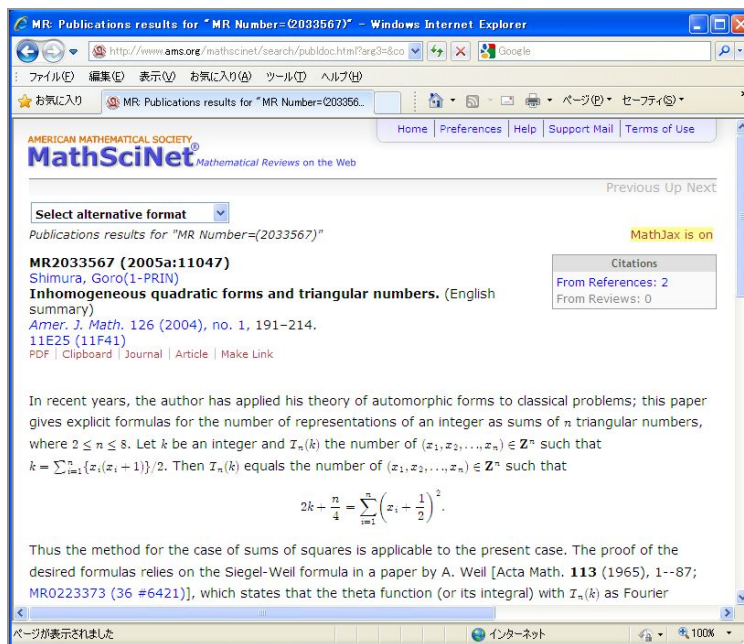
MR: Publications results for "MR Number=(2033567)" - Windows Internet Explorer

http://www.ams.org/mathscinet/search/publdoc.html?arg3=&co

Google

ファイル(F) 編集(E) 表示(V) お気に入り(A) ツール(T) ヘルプ(H)

お気に入り

MR: Publications results for "MR Number=(203356...

ページ(P) セーフティ(S)

AMERICAN MATHEMATICAL SOCIETY
MathSciNet® Mathematical Reviews on the Web

Home | Preferences | Help | Support Mail | Terms of Use

Previous Up Next

Select alternative format

Publications results for "MR Number=(2033567)"

MathJax is on

MR2033567 (2005a:11047)
Shimura, Goro(1-PRIN)
Inhomogeneous quadratic forms and triangular numbers. (English summary)
Amer. J. Math. 126 (2004), no. 1, 191–214.
11E25 (11F41)
PDF | Clipboard | Journal | Article | Make Link

Citations
From References: 2
From Reviews: 0

In recent years, the author has applied his theory of automorphic forms to classical problems; this paper gives explicit formulas for the number of representations of an integer as sums of $n$ triangular numbers, where $2 \leq n \leq 8$. Let $k$ be an integer and $T_n(k)$ the number of $(x_1, x_2, \ldots, x_n) \in \mathbf{Z}^n$ such that $k = \sum_{i=1}^{n}\{x_i(x_i+1)\}/2$. Then $T_n(k)$ equals the number of $(x_1, x_2, \ldots, x_n) \in \mathbf{Z}^n$ such that

$$2k + \frac{n}{4} = \sum_{i=1}^{n}\left(x_i + \frac{1}{2}\right)^2.$$

Thus the method for the case of sums of squares is applicable to the present case. The proof of the desired formulas relies on the Siegel-Weil formula in a paper by A. Weil [Acta Math. 113 (1965), 1--87; MR0223373 (36 #6421)], which states that the theta function (or its integral) with $T_n(k)$ as Fourier

ページが表示されました

インターネット

100%